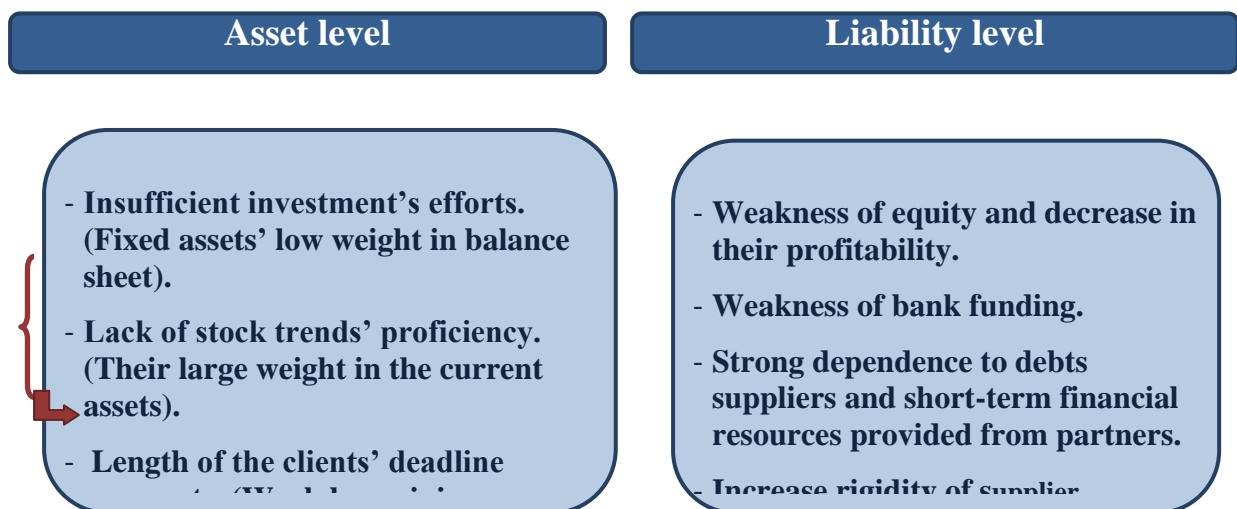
Asset level

Liability level

- Insufficient investment's efforts. (Fixed assets' low weight in balance sheet).

- Lack of stock trends' proficiency. (Their large weight in the current assets).

- Length of the clients' deadline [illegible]

- Weakness of equity and decrease in their profitability.

- Weakness of bank funding.

- Strong dependence to debts suppliers and short-term financial resources provided from partners.

- Increase rigidity of supplier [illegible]